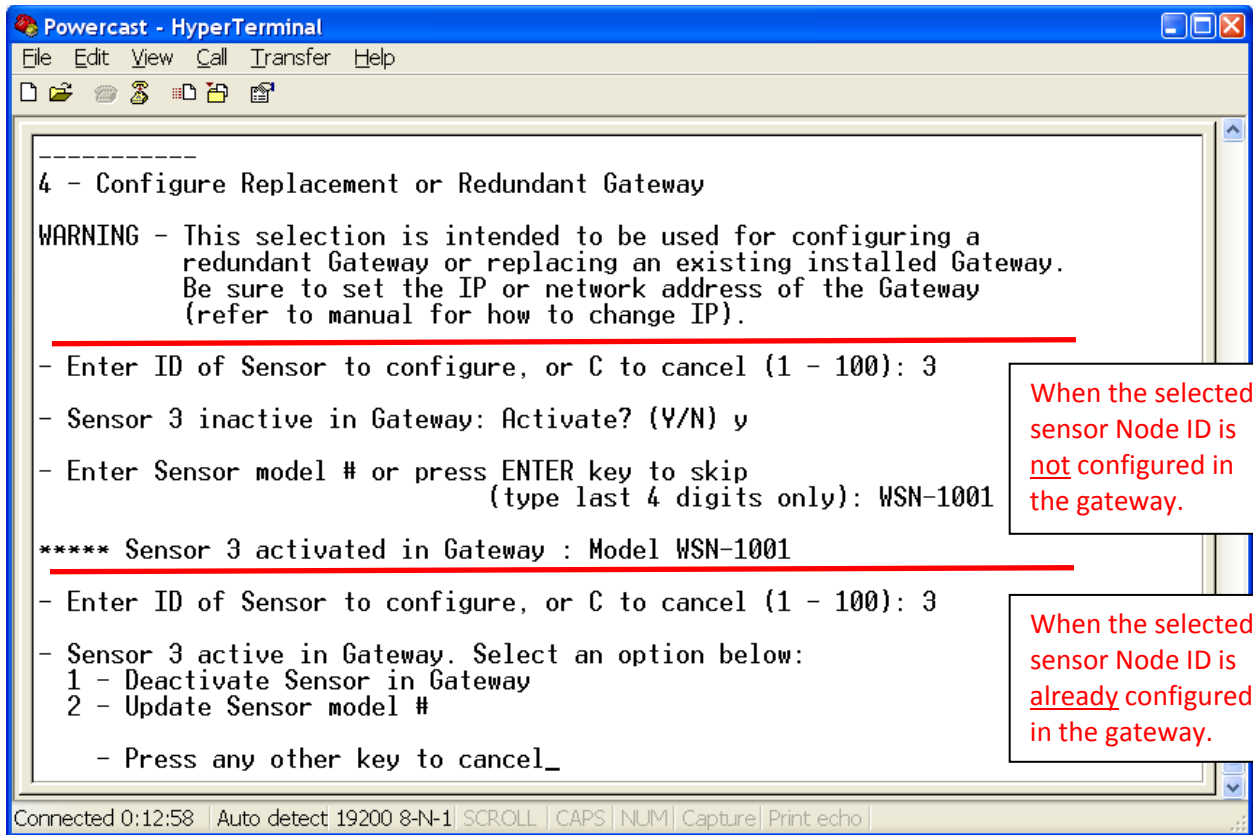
Powercast - HyperTerminal
File Edit View Call Transfer Help

-----------
4 - Configure Replacement or Redundant Gateway

WARNING - This selection is intended to be used for configuring a redundant Gateway or replacing an existing installed Gateway. Be sure to set the IP or network address of the Gateway (refer to manual for how to change IP).

- Enter ID of Sensor to configure, or C to cancel (1 - 100): 3

- Sensor 3 inactive in Gateway: Activate? (Y/N) y

- Enter Sensor model # or press ENTER key to skip
(type last 4 digits only): WSN-1001

***** Sensor 3 activated in Gateway : Model WSN-1001

- Enter ID of Sensor to configure, or C to cancel (1 - 100): 3

- Sensor 3 active in Gateway. Select an option below:
1 - Deactivate Sensor in Gateway
2 - Update Sensor model #

- Press any other key to cancel_

When the selected sensor Node ID is not configured in the gateway.

When the selected sensor Node ID is already configured in the gateway.

Connected 0:12:58 Auto detect 19200 8-N-1 SCROLL CAPS NUM Capture Print echo